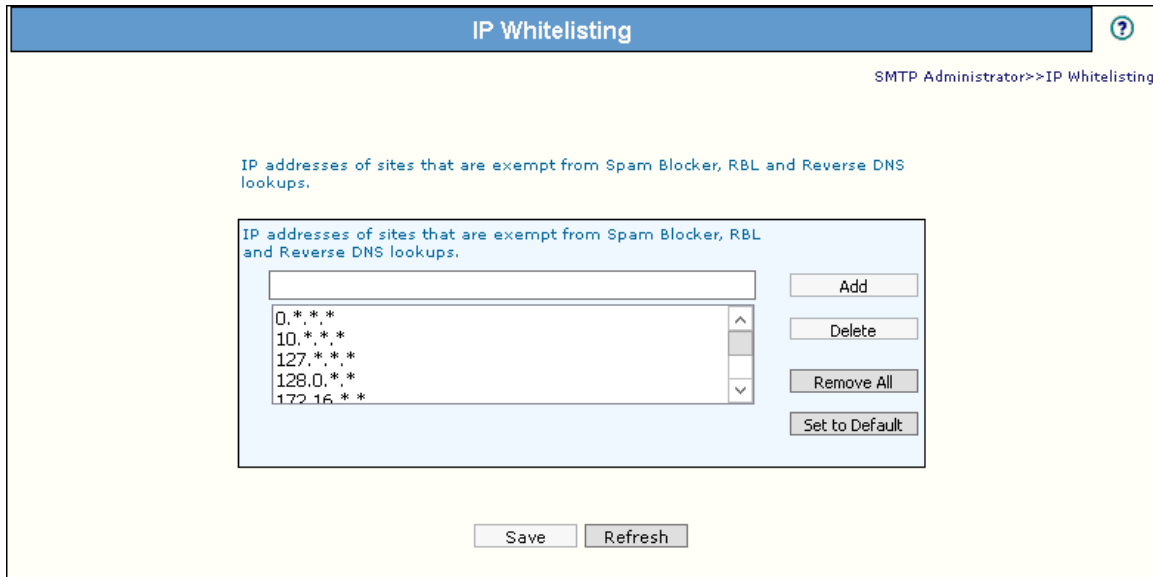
IP Whitelisting

?

SMTP Administrator>>IP Whitelisting

IP addresses of sites that are exempt from Spam Blocker, RBL and Reverse DNS lookups.

IP addresses of sites that are exempt from Spam Blocker, RBL and Reverse DNS lookups.

0.\*.\*.\*
10.\*.\*.\*
127.\*.\*.\*
128.0.\*.\*
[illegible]

Add

Delete

Remove All

Set to Default

Save

Refresh